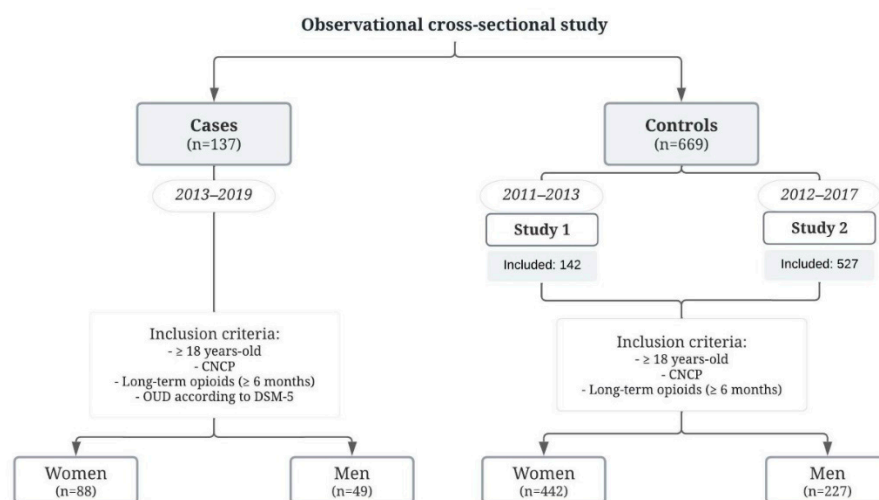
Observational cross-sectional study

Cases
(n=137)

2013–2019

Inclusion criteria:
- ≥ 18 years-old
- CNCP
- Long-term opioids (≥ 6 months)
- OUD according to DSM-5

Women
(n=88)

Men
(n=49)

Controls
(n=669)

2011–2013

Study 1

Included: 142

2012–2017

Study 2

Included: 527

Inclusion criteria:
- ≥ 18 years-old
- CNCP
- Long-term opioids (≥ 6 months)

Women
(n=442)

Men
(n=227)